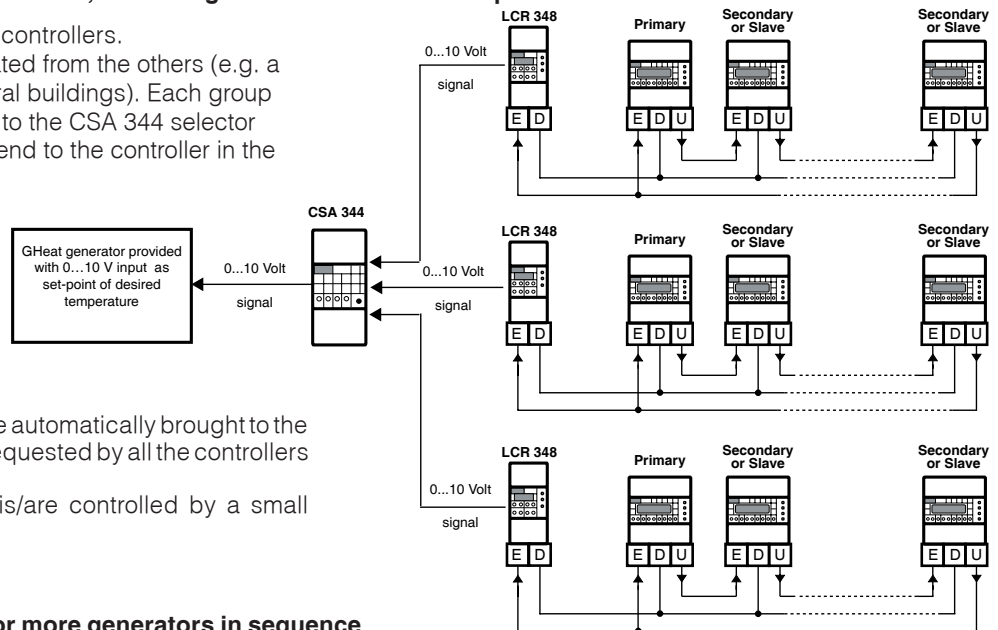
controllers.

ated from the others (e.g. a ral buildings). Each group to the CSA 344 selector end to the controller in the

LCR 348

Primary

Secondary or Slave

Secondary or Slave

0...10 Volt

signal

E D

E D U

E D U

E D U

CSA 344

GHeat generator provided with 0...10 V input as set-point of desired temperature

0...10 Volt

signal

LCR 348

Primary

Secondary or Slave

Secondary or Slave

0...10 Volt

signal

E D

E D U

E D U

E D U

e automatically brought to the equested by all the controllers

is/are controlled by a small

LCR 348

Primary

Secondary or Slave

Secondary or Slave

0...10 Volt

signal

E D

E D U

E D U

E D U

or more generators in sequence